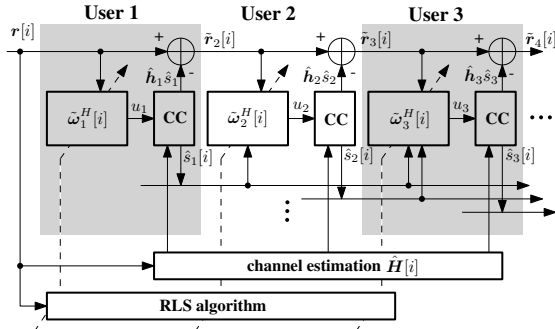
User 1

User 2

User 3

$\boldsymbol{r}[i]$

+

$\tilde{\boldsymbol{r}}_2[i]$

+

$\tilde{\boldsymbol{r}}_3[i]$

+

$\tilde{\boldsymbol{r}}_4[i]$

$\hat{\boldsymbol{h}}_1\hat{s}_1$ -

$\hat{\boldsymbol{h}}_2\hat{s}_2$ -

$\hat{\boldsymbol{h}}_3\hat{s}_3$ -

$\bar{\boldsymbol{\omega}}_1^H[i]$

$u_1$

CC

$\bar{\boldsymbol{\omega}}_2^H[i]$

$u_2$

CC

$\bar{\boldsymbol{\omega}}_3^H[i]$

$u_3$

CC

$\hat{s}_1[i]$

$\hat{s}_2[i]$

$\hat{s}_3[i]$

channel estimation $\hat{\boldsymbol{H}}[i]$

RLS algorithm